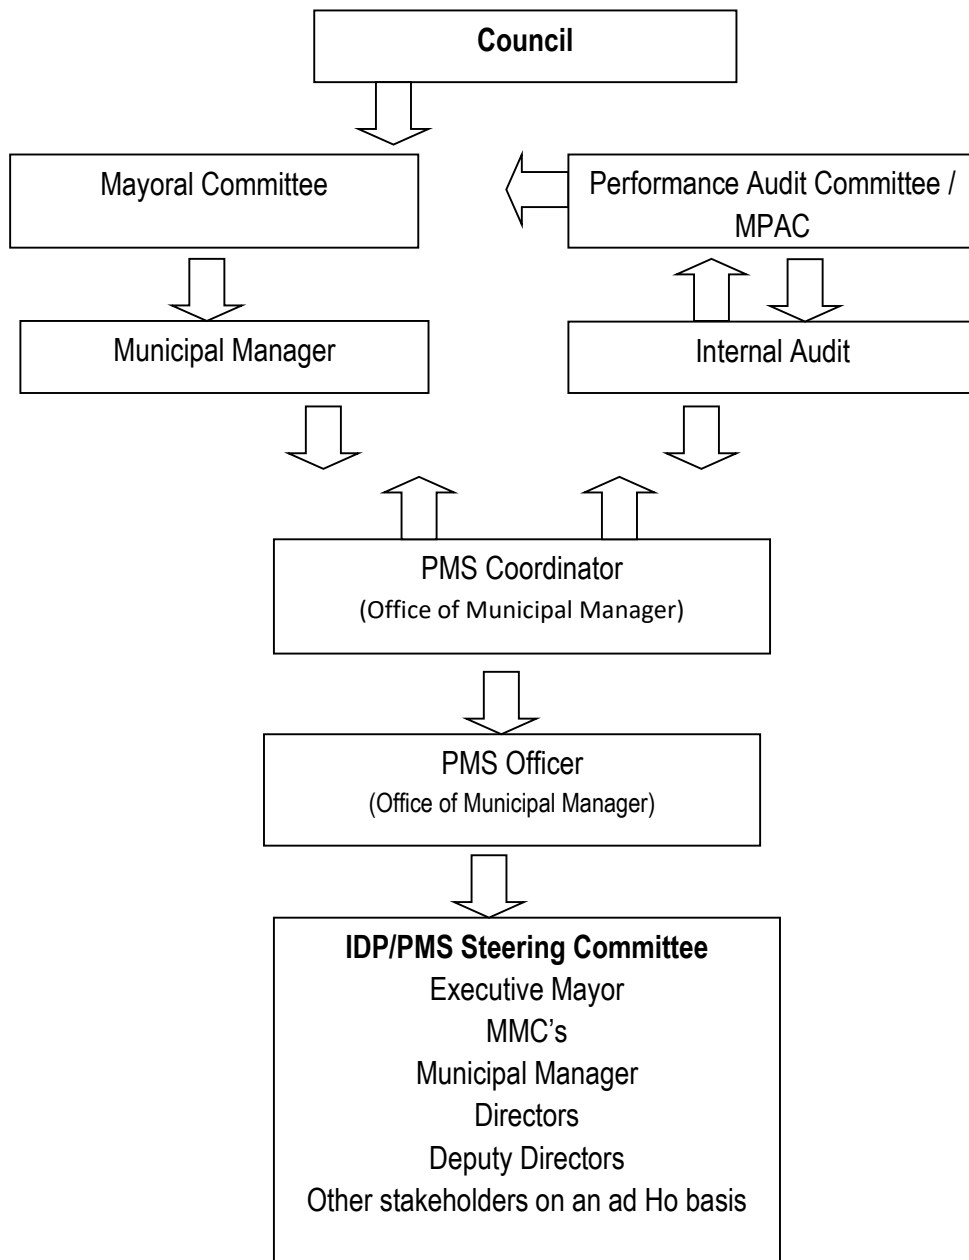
Council

Mayoral Committee

Performance Audit Committee / MPAC

Municipal Manager

Internal Audit

PMS Coordinator
(Office of Municipal Manager)

PMS Officer
(Office of Municipal Manager)

IDP/PMS Steering Committee
Executive Mayor
MMC's
Municipal Manager
Directors
Deputy Directors
Other stakeholders on an ad Ho basis